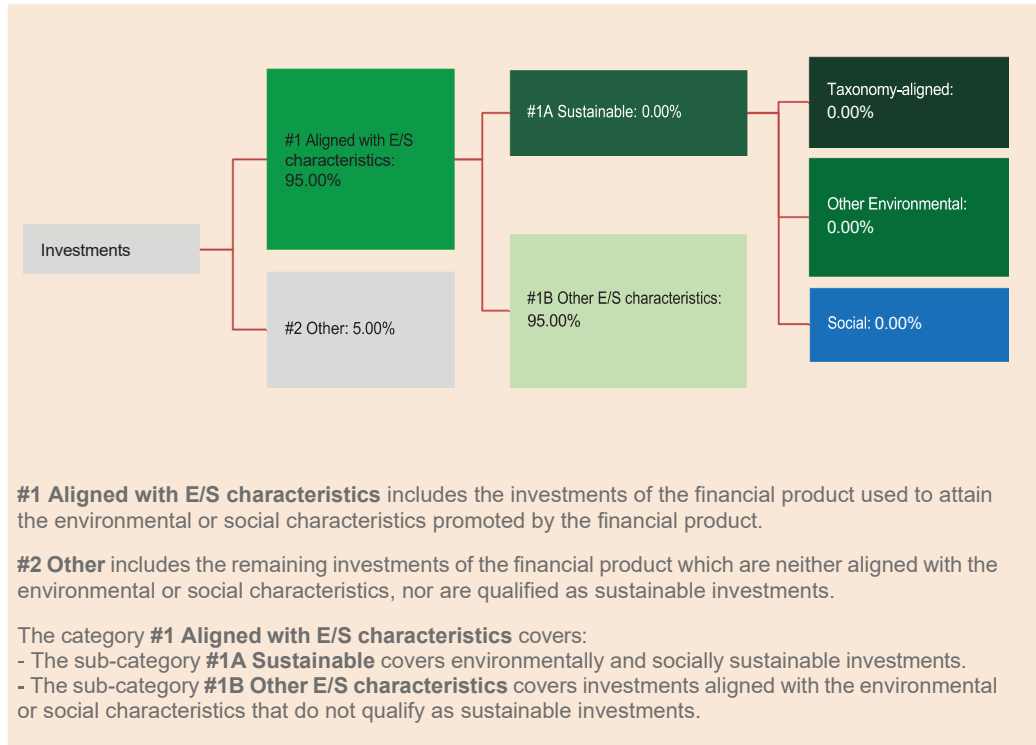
Investments

#1 Aligned with E/S characteristics: 95.00%

#2 Other: 5.00%

#1A Sustainable: 0.00%

#1B Other E/S characteristics: 95.00%

Taxonomy-aligned: 0.00%

Other Environmental: 0.00%

Social: 0.00%

**#1 Aligned with E/S characteristics** includes the investments of the financial product used to attain the environmental or social characteristics promoted by the financial product.

**#2 Other** includes the remaining investments of the financial product which are neither aligned with the environmental or social characteristics, nor are qualified as sustainable investments.

The category **#1 Aligned with E/S characteristics** covers:
- The sub-category **#1A Sustainable** covers environmentally and socially sustainable investments.
- The sub-category **#1B Other E/S characteristics** covers investments aligned with the environmental or social characteristics that do not qualify as sustainable investments.